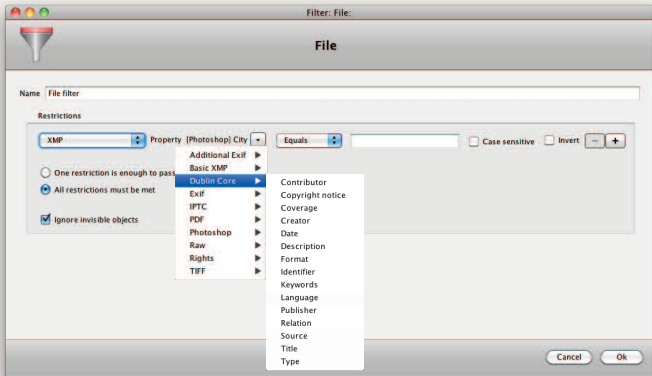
Filter: File:

File

Name File filter

Restrictions

XMP

Property [Photoshop] City

Equals

Case sensitive

Invert

−

+

One restriction is enough to pass

All restrictions must be met

Ignore invisible objects

Additional Exif
Basic XMP
Dublin Core
Exif
IPTC
PDF
Photoshop
Raw
Rights
TIFF

Contributor
Copyright notice
Coverage
Creator
Date
Description
Format
Identifier
Keywords
Language
Publisher
Relation
Source
Title
Type

Cancel

Ok